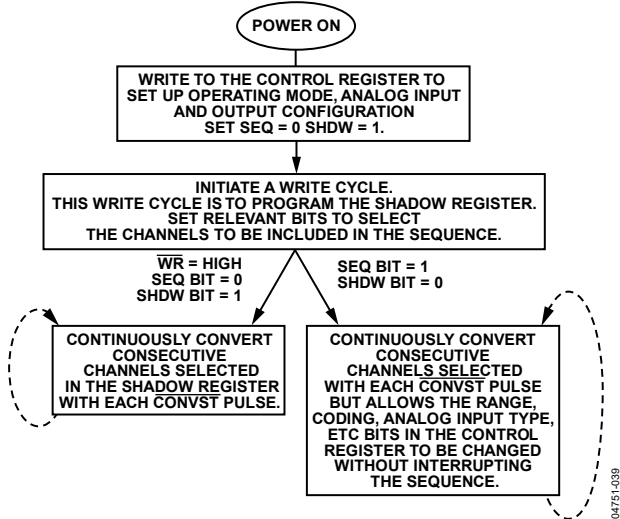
POWER ON

WRITE TO THE CONTROL REGISTER TO SET UP OPERATING MODE, ANALOG INPUT AND OUTPUT CONFIGURATION SET SEQ = 0 SHDW = 1.

INITIATE A WRITE CYCLE. THIS WRITE CYCLE IS TO PROGRAM THE SHADOW REGISTER. SET RELEVANT BITS TO SELECT THE CHANNELS TO BE INCLUDED IN THE SEQUENCE.

$\overline{WR}$ = HIGH
SEQ BIT = 0
SHDW BIT = 1

SEQ BIT = 1
SHDW BIT = 0

CONTINUOUSLY CONVERT CONSECUTIVE CHANNELS SELECTED IN THE SHADOW REGISTER WITH EACH $\overline{CONVST}$ PULSE.

CONTINUOUSLY CONVERT CONSECUTIVE CHANNELS SELECTED WITH EACH $\overline{CONVST}$ PULSE BUT ALLOWS THE RANGE, CODING, ANALOG INPUT TYPE, ETC BITS IN THE CONTROL REGISTER TO BE CHANGED WITHOUT INTERRUPTING THE SEQUENCE.

04751-039